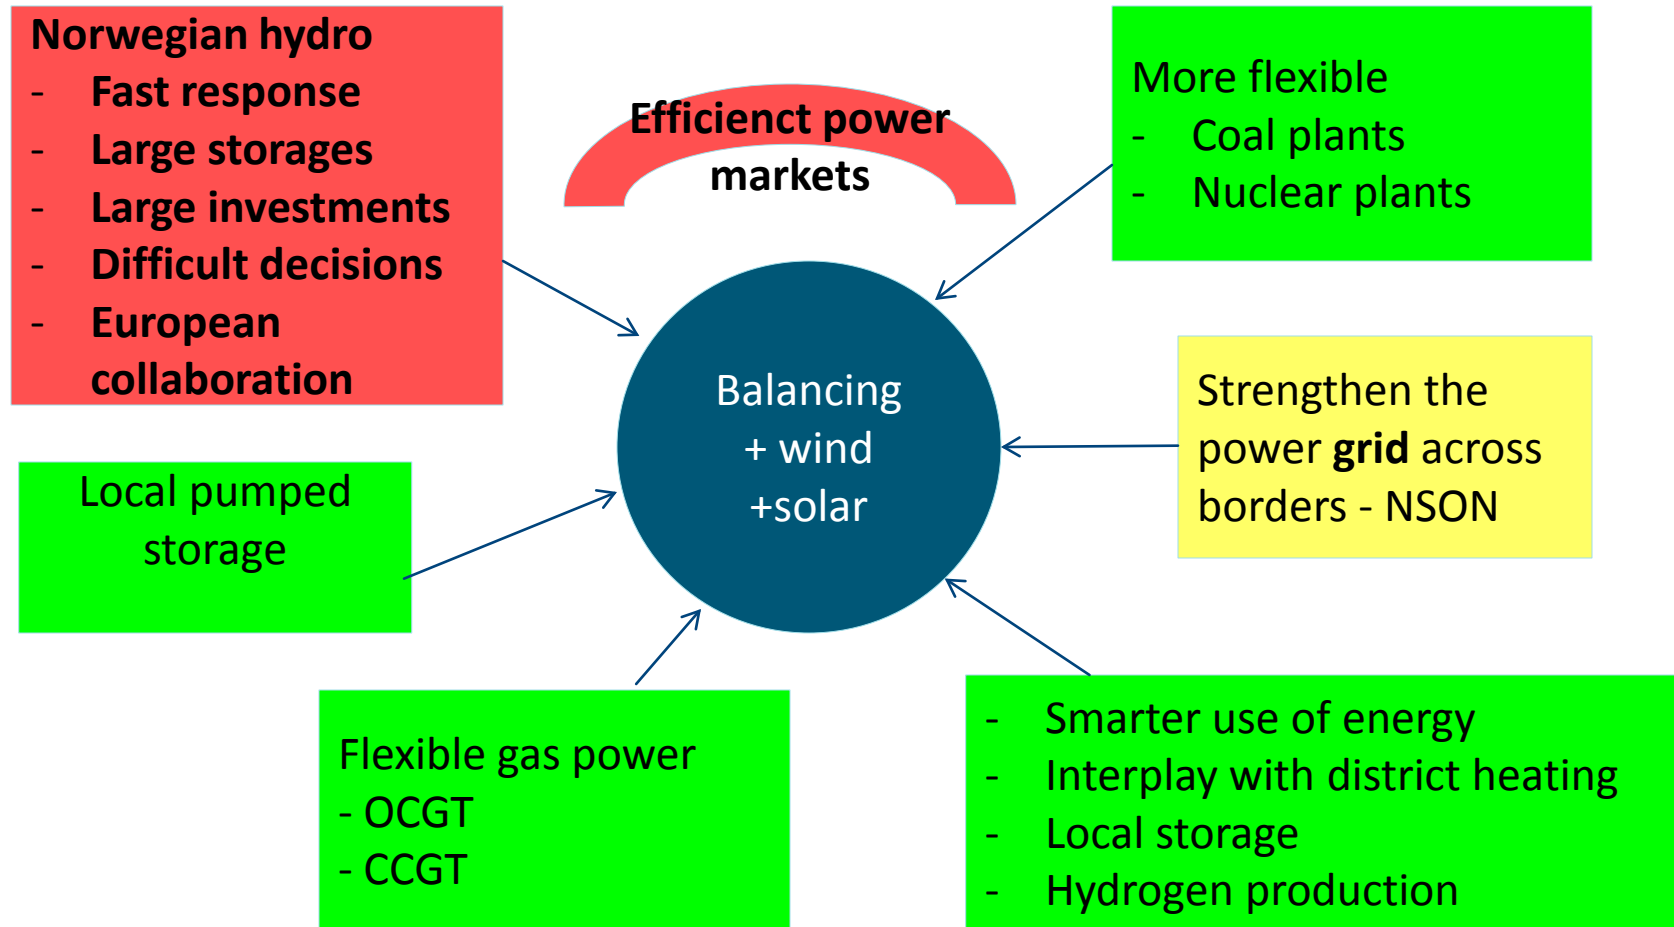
Norwegian hydro
- Fast response
- Large storages
- Large investments
- Difficult decisions
- European collaboration

Efficient power markets

More flexible
- Coal plants
- Nuclear plants

Balancing
+ wind
+solar

Strengthen the power **grid** across borders - NSON

Local pumped storage

Flexible gas power
- OCGT
- CCGT

- Smarter use of energy
- Interplay with district heating
- Local storage
- Hydrogen production